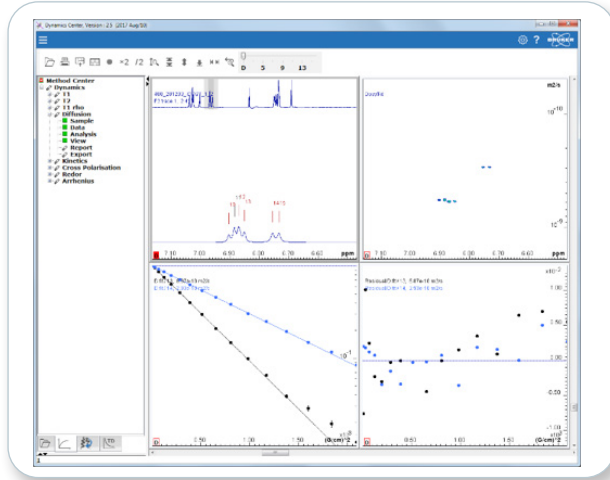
Dynamics Center Version 2.5 2017 Aug 08

D 5 9 13

Method Center
Dynamics
T1
T2
T1 rho
Diffusion
Sample
Data
Analysis
View
Report
Export
Kinetics
Cross Polarisation
Redor
Arrhenius

m2/s
$10^{-10}$
$10^{-9}$

ppm
ppm

$10^{-1}$
$10^{0}$

(G/cm)^2
(G/cm)^2

$x10^{-2}$
1.00
0.50
0.00
-0.50

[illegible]